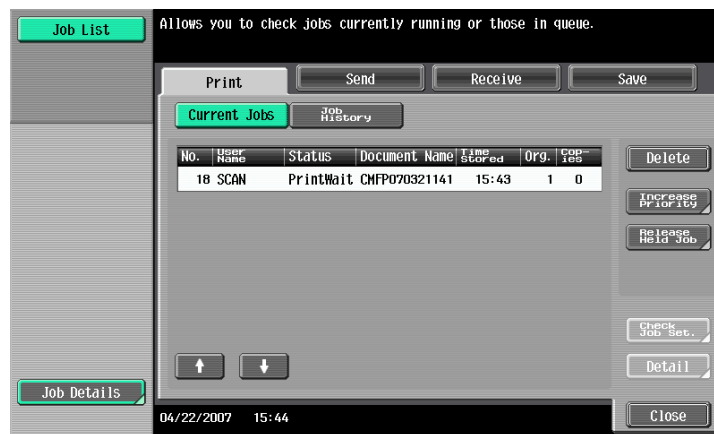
Job List

Allows you to check jobs currently running or those in queue.

Print | Send | Receive | Save

Current Jobs | Job History

| No. | User Name | Status | Document Name | Time Stored | Org. | Copies |
|---|---|---|---|---|---|---|
| 18 | SCAN | PrintWait | CMFP070321141 | 15:43 | 1 | 0 |

Delete

Increase Priority

Release Held Job

Check Job Set.

Detail

↑ ↓

Job Details

04/22/2007 15:44

Close